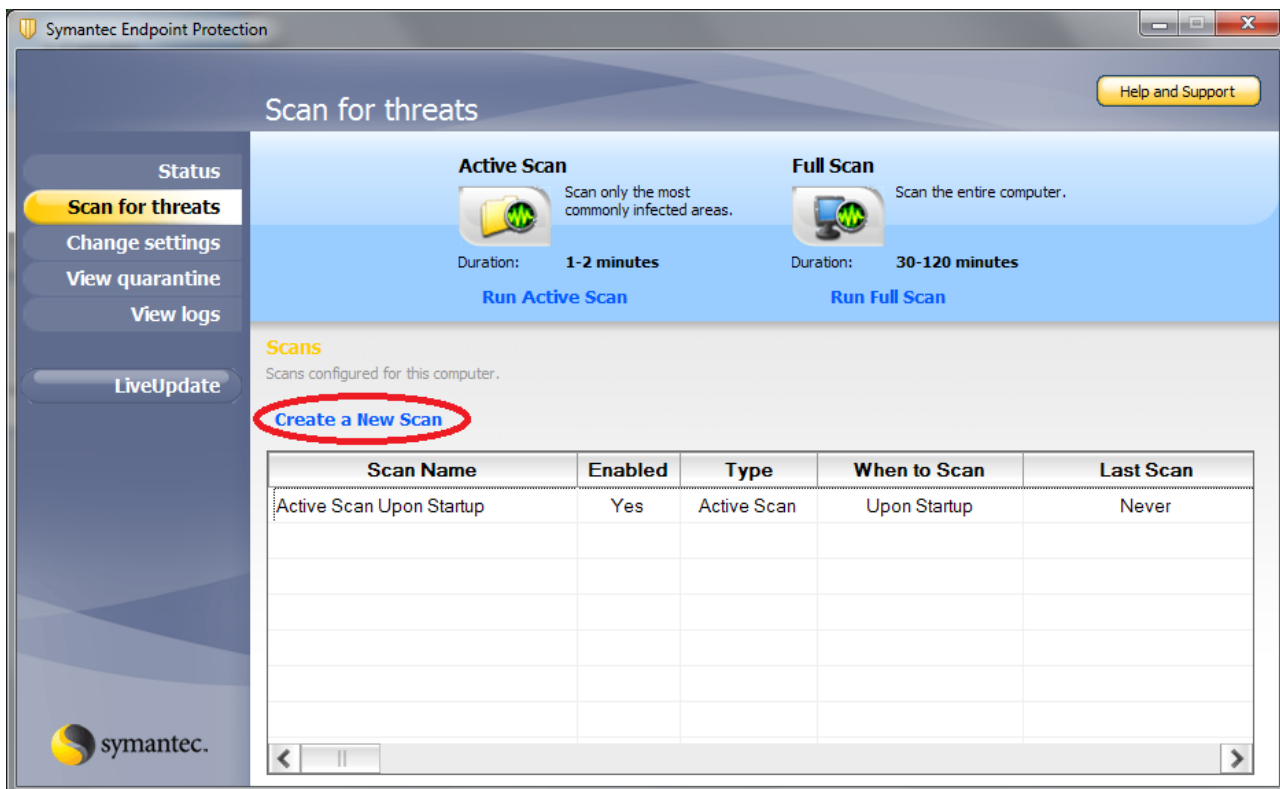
Symantec Endpoint Protection

Scan for threats

Help and Support

Status
Scan for threats
Change settings
View quarantine
View logs

LiveUpdate

Active Scan
Scan only the most commonly infected areas.
Duration: 1-2 minutes
Run Active Scan

Full Scan
Scan the entire computer.
Duration: 30-120 minutes
Run Full Scan

Scans
Scans configured for this computer.

Create a New Scan

| Scan Name | Enabled | Type | When to Scan | Last Scan |
|---|---|---|---|---|
| Active Scan Upon Startup | Yes | Active Scan | Upon Startup | Never |

symantec.